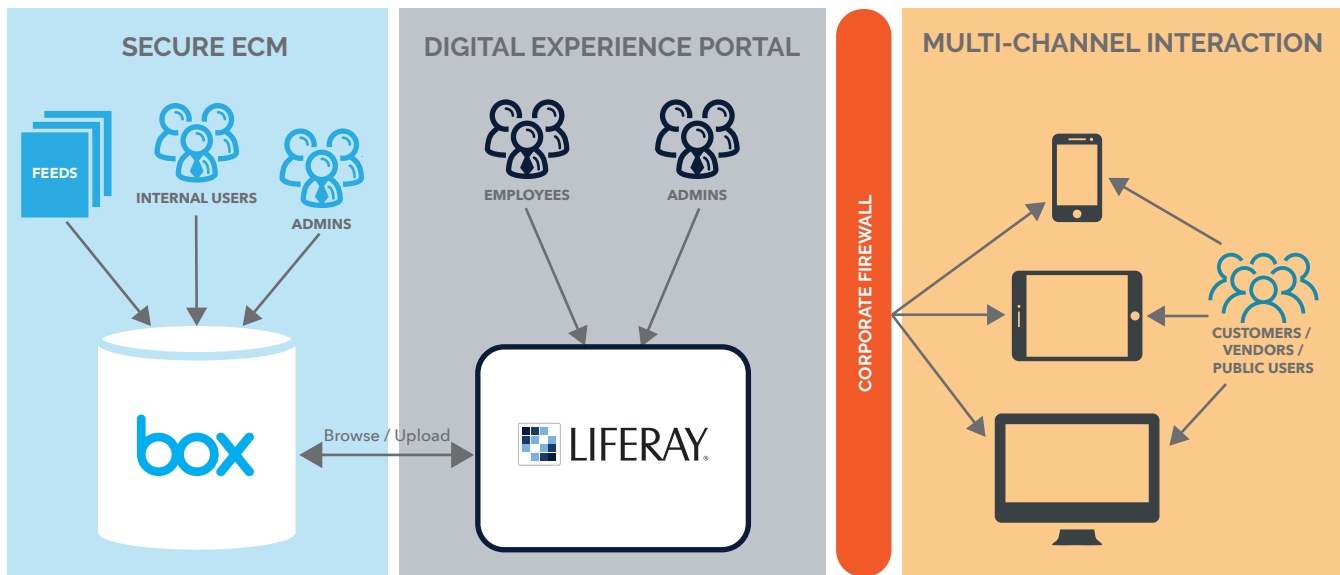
SECURE ECM

FEEDS

INTERNAL USERS

ADMINS

box

Browse / Upload

DIGITAL EXPERIENCE PORTAL

EMPLOYEES

ADMINS

LIFERAY.

CORPORATE FIREWALL

MULTI-CHANNEL INTERACTION

CUSTOMERS / VENDORS / PUBLIC USERS